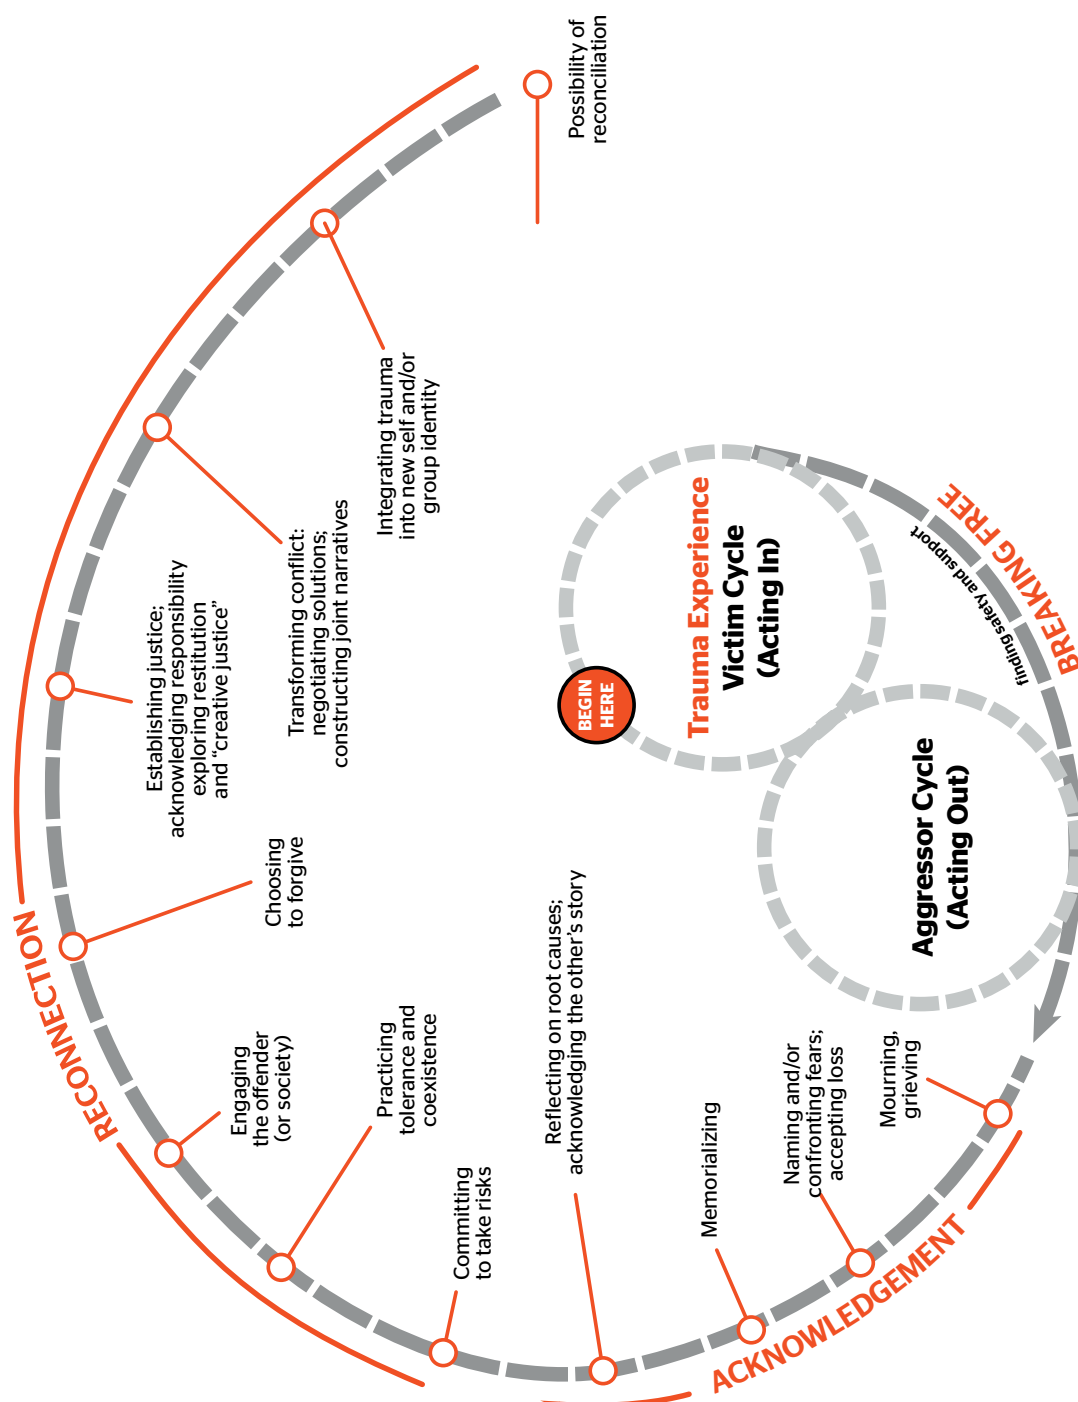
Possibility of reconciliation

Integrating trauma into new self and/or group identity

Transforming conflict: negotiating solutions; constructing joint narratives

Establishing justice; acknowledging responsibility exploring restitution and "creative justice"

Choosing to forgive

Engaging the offender (or society)

Practicing tolerance and coexistence

Committing to take risks

Reflecting on root causes; acknowledging the other's story

Memorializing

Naming and/or confronting fears; accepting loss

Mourning, grieving

RECONNECTION

ACKNOWLEDGEMENT

BREAKING FREE

finding safety and support

BEGIN HERE

Trauma Experience

Victim Cycle (Acting In)

Aggressor Cycle (Acting Out)